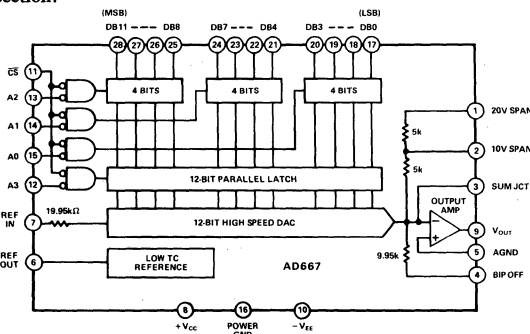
section.

(MSB) DB11 - - - DB8 28 27 26 25 DB7 - - - DB4 24 23 22 21 DB3 - - - DB0 (LSB) 20 19 18 17

$\overline{CS}$ 11
A2 13
A1 14
A0 15
A3 12

4 BITS
4 BITS
4 BITS

12-BIT PARALLEL LATCH

REF IN 7
19.95kΩ
12-BIT HIGH SPEED DAC

REF OUT 6
LOW TC REFERENCE
AD667

5k
5k
9.95k

1 20V SPAN
2 10V SPAN
3 SUM JCT
OUTPUT AMP
9 $V_{OUT}$
5 AGND
4 BIP OFF

8 $+V_{CC}$
16 POWER GND
10 $-V_{EE}$